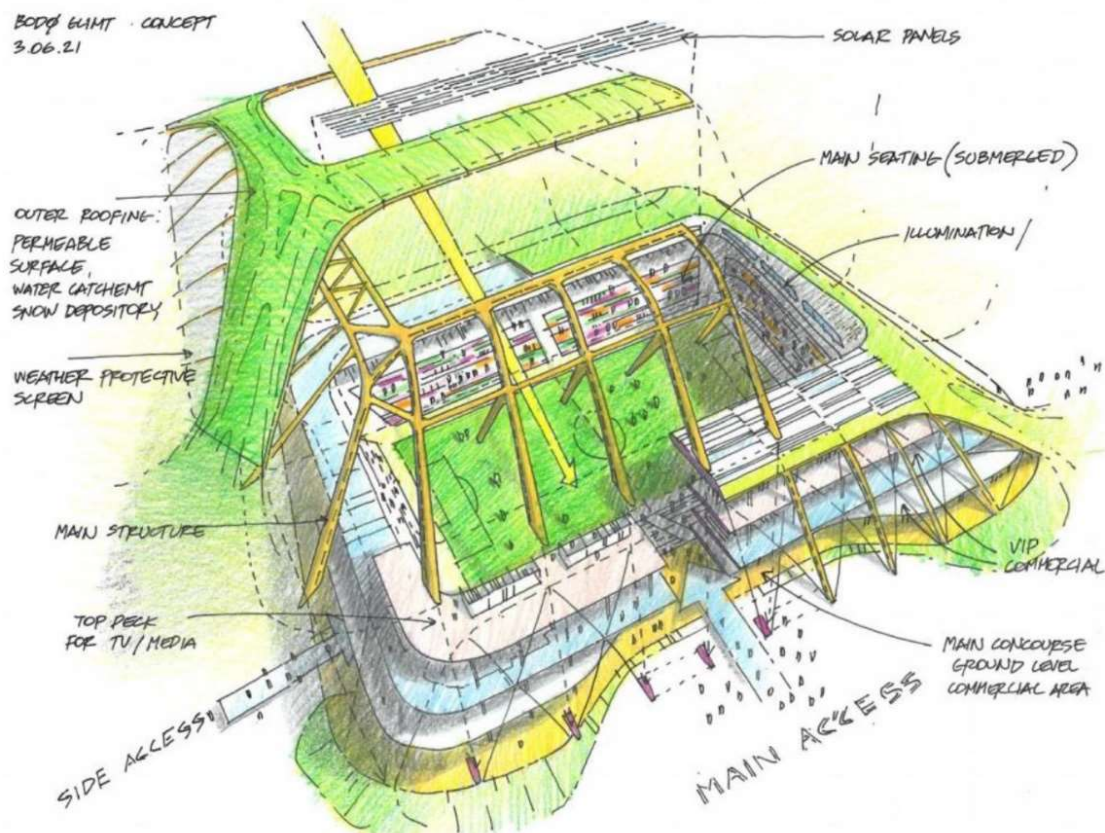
BODØ GLIMT · CONCEPT
3.06.21

SOLAR PANELS

MAIN SEATING (SUBMERGED)

ILLUMINATION

OUTER ROOFING: PERMEABLE SURFACE, WATER CATCHMENT SNOW DEPOSITORY

WEATHER PROTECTIVE SCREEN

MAIN STRUCTURE

VIP COMMERCIAL

TOP DECK FOR TV / MEDIA

MAIN CONCOURSE GROUND LEVEL COMMERCIAL AREA

SIDE ACCESS

MAIN ACCESS